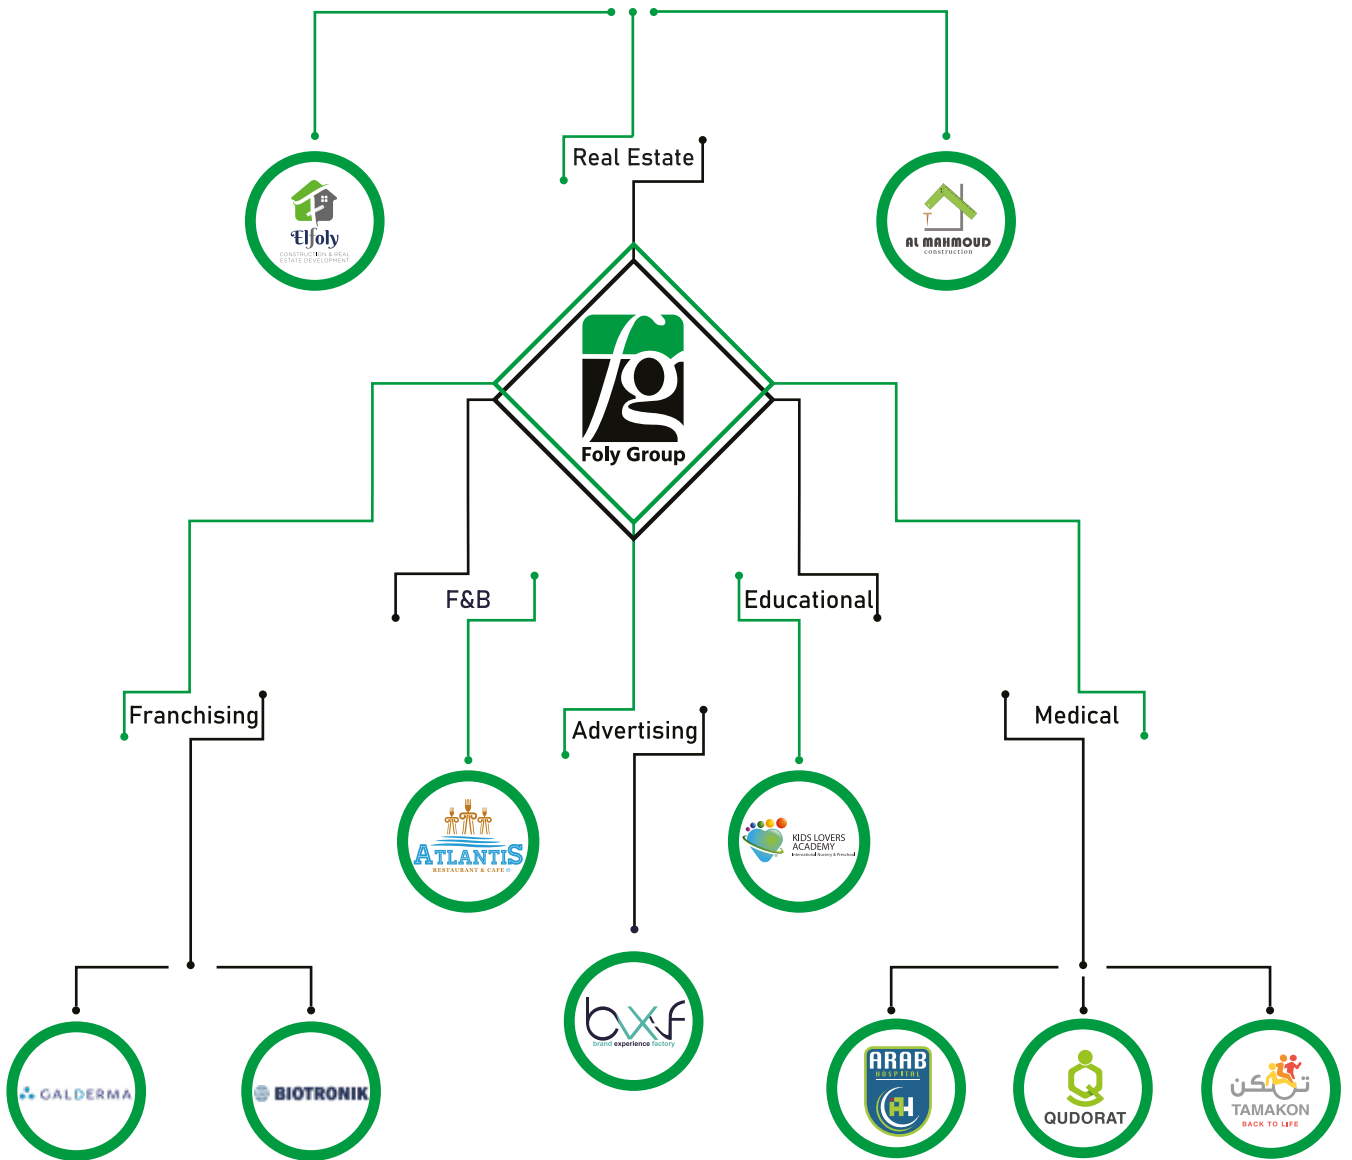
Real Estate

Elfoly
CONSTRUCTION & REAL ESTATE DEVELOPMENT

AL MAHMOUD
construction

fg
Foly Group

F&B

Educational

Franchising

Advertising

Medical

ATLANTIS
RESTAURANT & CAFE

KIDS LOVERS ACADEMY
International Nursery & Preschool

GALDERMA

BIOTRONIK

bxf
brand experience factory

ARAB HOSPITAL
AH

QUDORAT

تمكن
TAMAKON
BACK TO LIFE